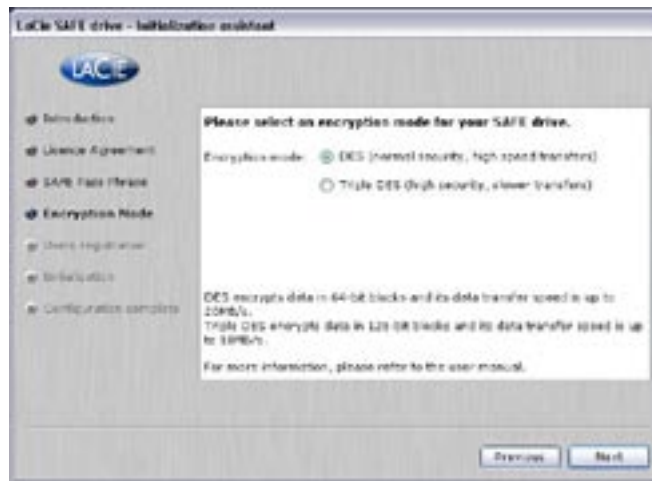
LaCie SAFE drive - Initialization assistant

LACIE

Introduction
Licence Agreement
SAFE Pass Phrase
Encryption Mode
Users registration
Initialization
Configuration complete

Please select an encryption mode for your SAFE drive.

Encryption mode: DES (normal security, high speed transfers)

Triple DES (high security, slower transfers)

DES encrypts data in 64-bit blocks and its data transfer speed is up to 20MB/s.
Triple DES encrypts data in 128 bit blocks and its data transfer speed is up to 18MB/s.

For more information, please refer to the user manual.

Previous Next